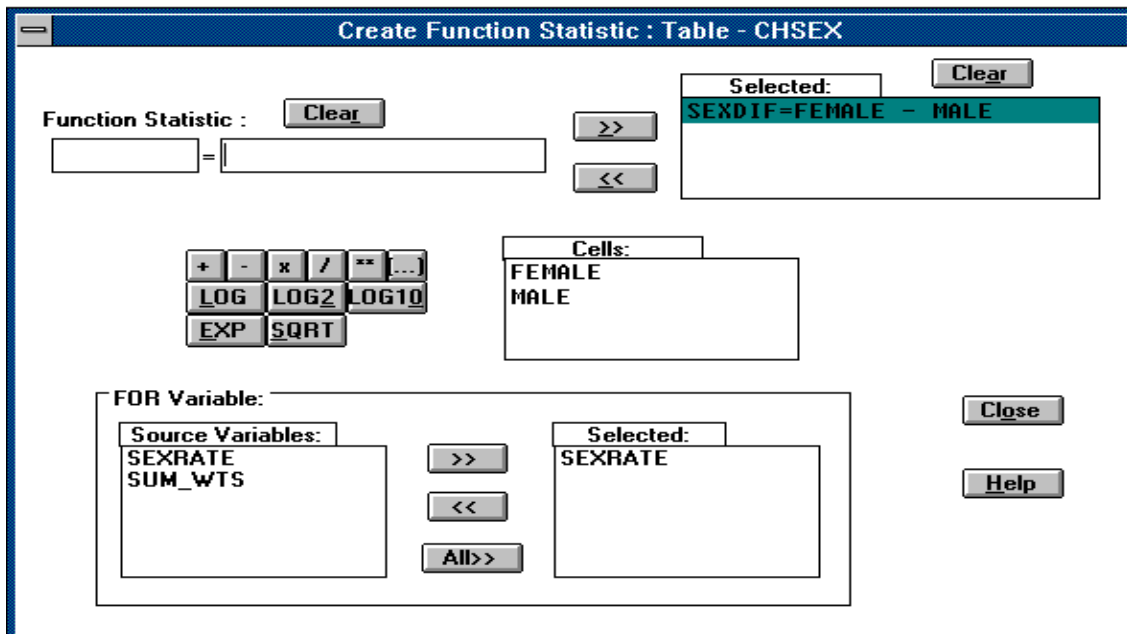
Create Function Statistic : Table - CHSEX

Function Statistic :
Clear
=

>>
<<

Selected:
Clear
SEXDIF=FEMALE - MALE

+ - x / ** (...)
LOG LOG2 LOG10
EXP SQRT

Cells:
FEMALE
MALE

FOR Variable:
Source Variables:
SEXRATE
SUM_WTS

>>
<<
All>>

Selected:
SEXRATE

Close
Help